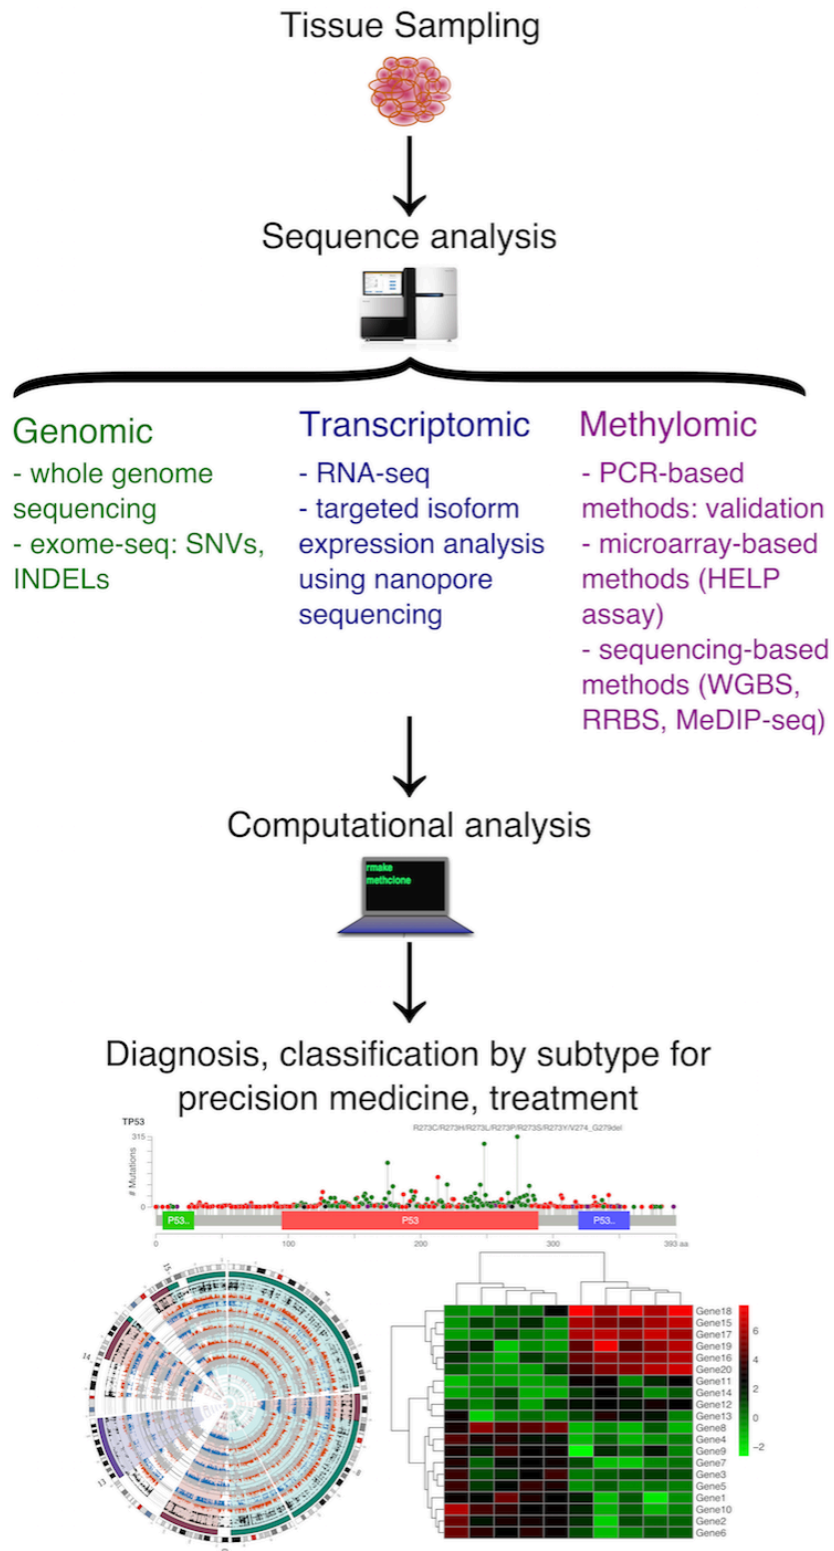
Tissue Sampling

Sequence analysis

Genomic
- whole genome sequencing
- exome-seq: SNVs, INDELs

Transcriptomic
- RNA-seq
- targeted isoform expression analysis using nanopore sequencing

Methylomic
- PCR-based methods: validation
- microarray-based methods (HELP assay)
- sequencing-based methods (WGBS, RRBS, MeDIP-seq)

Computational analysis

rmake
methclone

Diagnosis, classification by subtype for precision medicine, treatment

TP53
R273C/R273H/R273L/R273P/R273S/R273Y/V274_G279del
315
# Mutations
0
P53..
P53
P53..
0
100
200
300
393 aa

15
14
13

Gene18
Gene15
Gene17
Gene19
Gene16
Gene20
Gene11
Gene14
Gene12
Gene13
Gene8
Gene4
Gene9
Gene7
Gene3
Gene5
Gene1
Gene10
Gene2
Gene6

6
4
2
0
−2